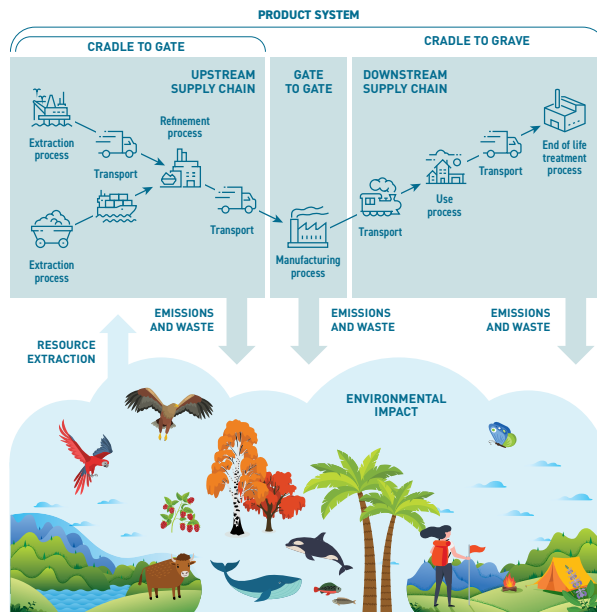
PRODUCT SYSTEM

CRADLE TO GATE

CRADLE TO GRAVE

UPSTREAM SUPPLY CHAIN

Extraction process

Transport

Refinement process

Extraction process

Transport

GATE TO GATE

Manufacturing process

DOWNSTREAM SUPPLY CHAIN

Transport

Use process

Transport

End of life treatment process

RESOURCE EXTRACTION

EMISSIONS AND WASTE

EMISSIONS AND WASTE

EMISSIONS AND WASTE

ENVIRONMENTAL IMPACT